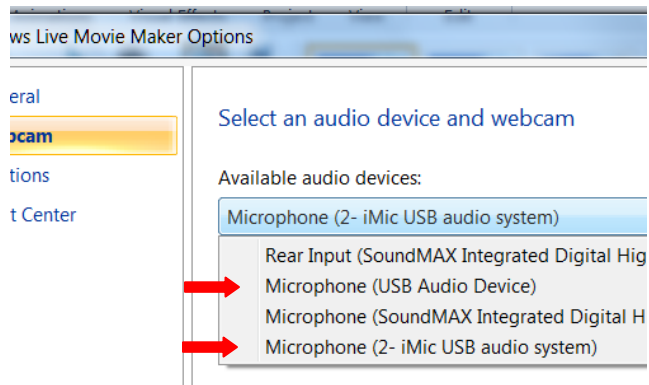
ws Live Movie Maker Options

eral
bcam
tions
t Center

Select an audio device and webcam

Available audio devices:

Microphone (2- iMic USB audio system)

Rear Input (SoundMAX Integrated Digital Hig
Microphone (USB Audio Device)
Microphone (SoundMAX Integrated Digital H
Microphone (2- iMic USB audio system)